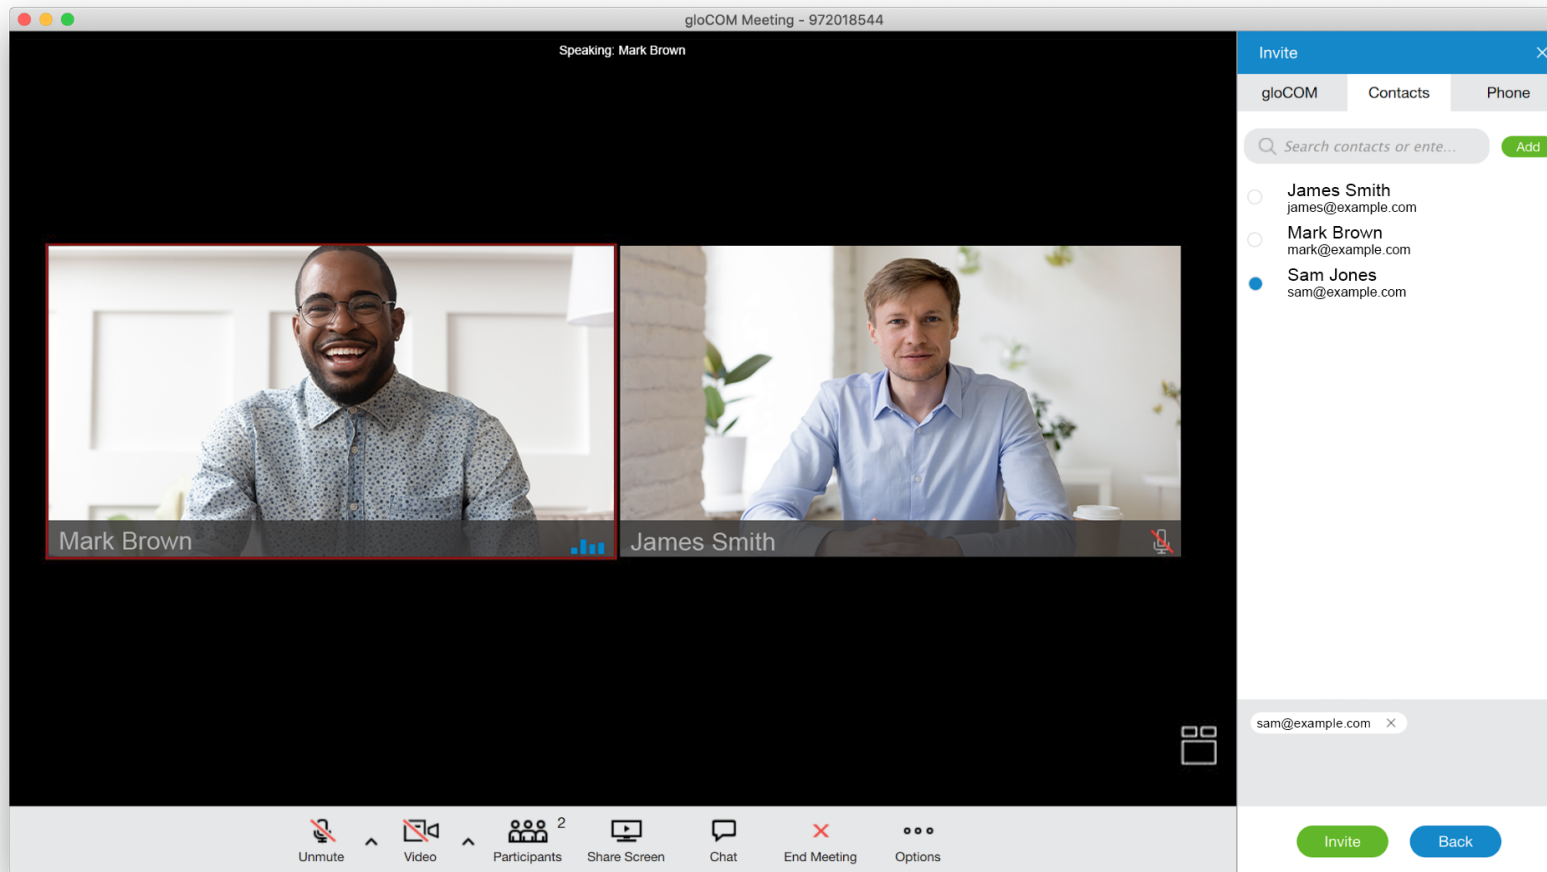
gloCOM Meeting - 972018544

Speaking: Mark Brown

Mark Brown

James Smith

Invite

gloCOM Contacts Phone

Search contacts or ente...

Add

James Smith
james@example.com

Mark Brown
mark@example.com

Sam Jones
sam@example.com

sam@example.com

Unmute Video Participants 2 Share Screen Chat End Meeting Options

Invite Back